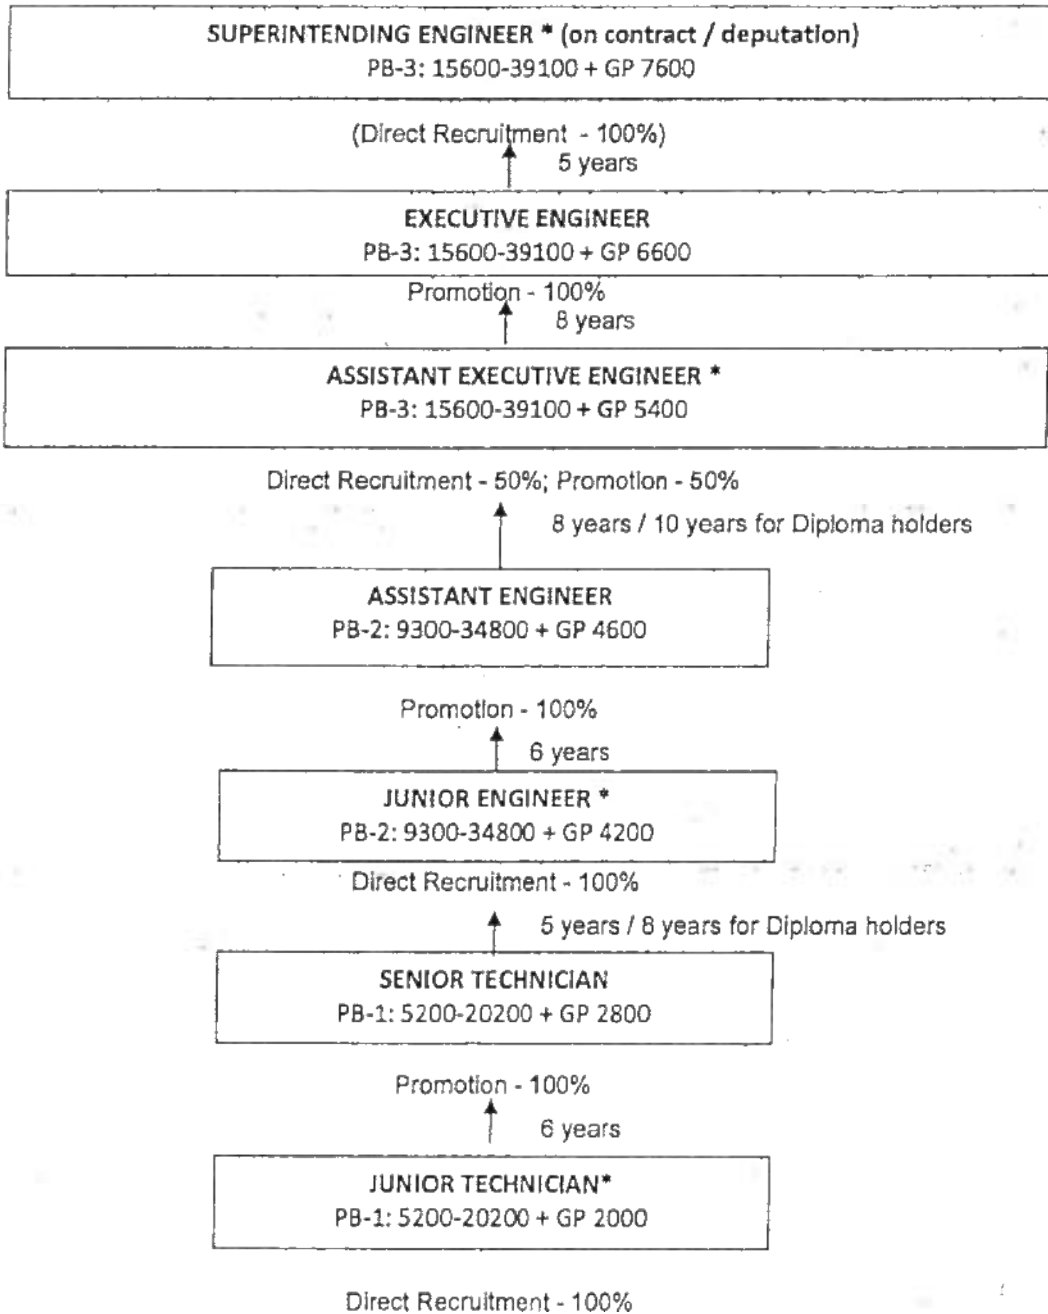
SUPERINTENDING ENGINEER * (on contract / deputation)
PB-3: 15600-39100 + GP 7600

(Direct Recruitment - 100%)
5 years

EXECUTIVE ENGINEER
PB-3: 15600-39100 + GP 6600

Promotion - 100%
8 years

ASSISTANT EXECUTIVE ENGINEER *
PB-3: 15600-39100 + GP 5400

Direct Recruitment - 50%; Promotion - 50%
8 years / 10 years for Diploma holders

ASSISTANT ENGINEER
PB-2: 9300-34800 + GP 4600

Promotion - 100%
6 years

JUNIOR ENGINEER *
PB-2: 9300-34800 + GP 4200

Direct Recruitment - 100%
5 years / 8 years for Diploma holders

SENIOR TECHNICIAN
PB-1: 5200-20200 + GP 2800

Promotion - 100%
6 years

JUNIOR TECHNICIAN*
PB-1: 5200-20200 + GP 2000

Direct Recruitment - 100%